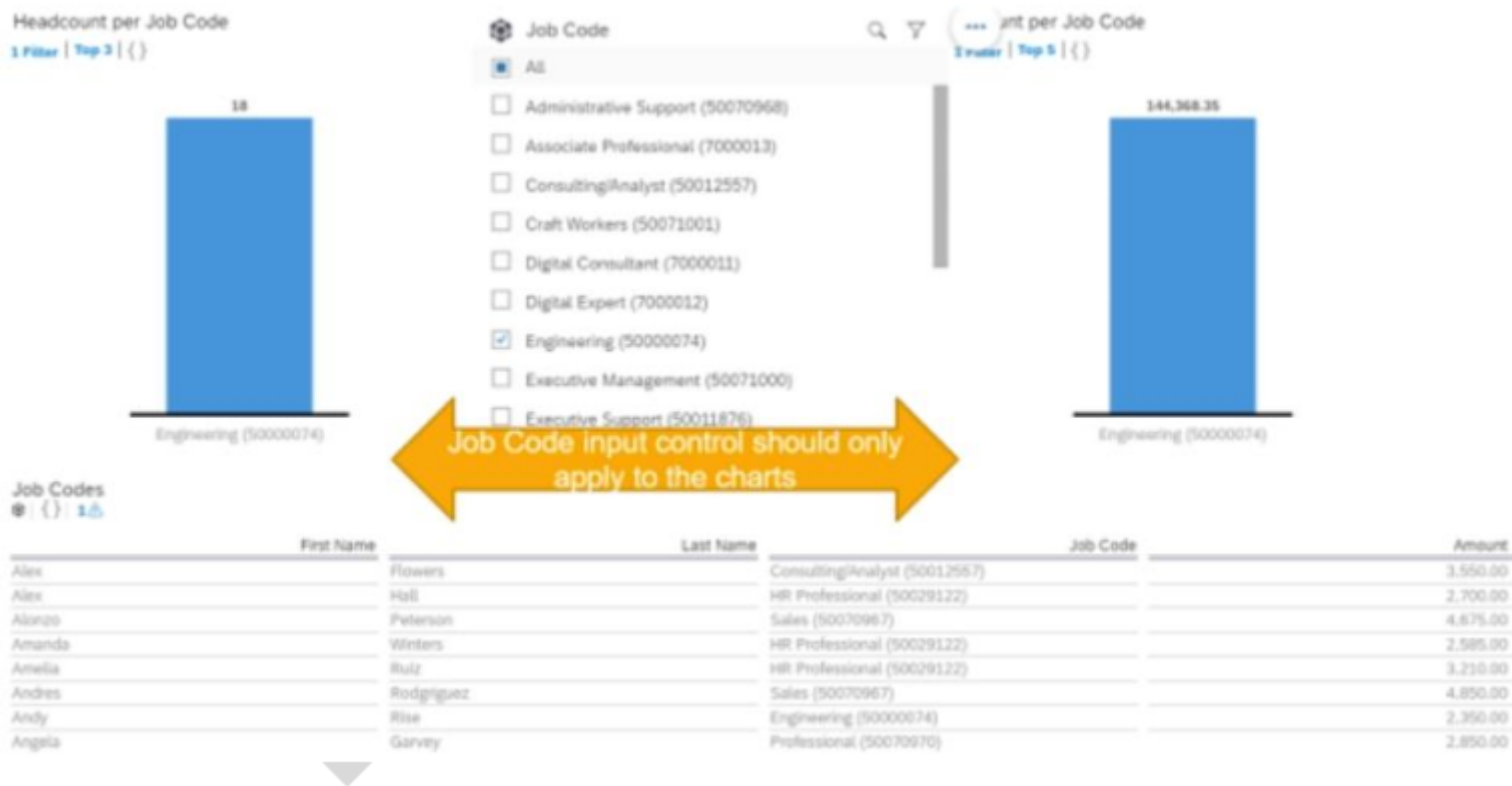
Headcount per Job Code
1 Filter | Top 3 | { }

18

Engineering (50000074)

Job Code
All
Administrative Support (50070968)
Associate Professional (7000013)
Consulting/Analyst (50012557)
Craft Workers (50071001)
Digital Consultant (7000011)
Digital Expert (7000012)
Engineering (50000074)
Executive Management (50071000)
Executive Support (50011876)

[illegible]nt per Job Code
1 Filter | Top 5 | { }

144,368.35

Engineering (50000074)

Job Code input control should only apply to the charts

Job Codes
{ } | 1

| First Name | Last Name | Job Code | Amount |
|---|---|---|---|
| Alex | Flowers | Consulting/Analyst (50012557) | 3,550.00 |
| Alex | Hall | HR Professional (50029122) | 2,700.00 |
| Alonzo | Peterson | Sales (50070967) | 4,675.00 |
| Amanda | Winters | HR Professional (50029122) | 2,585.00 |
| Amelia | Ruiz | HR Professional (50029122) | 3,210.00 |
| Andres | Rodgriguez | Sales (50070967) | 4,850.00 |
| Andy | Rise | Engineering (50000074) | 2,350.00 |
| Angela | Garvey | Professional (50070970) | 2,850.00 |